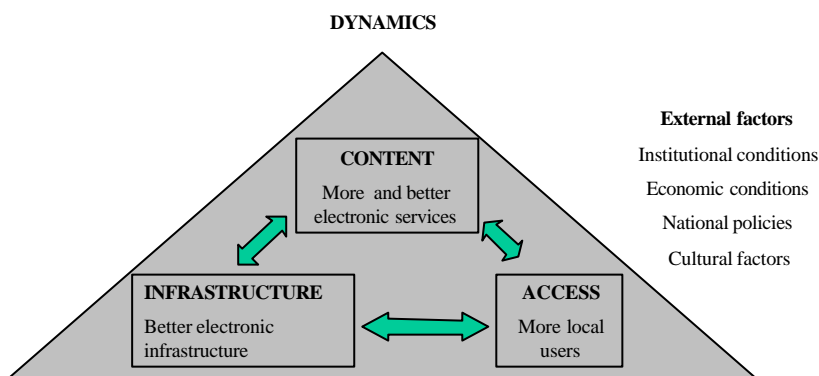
DYNAMICS

CONTENT
More and better electronic services

INFRASTRUCTURE
Better electronic infrastructure

ACCESS
More local users

External factors
Institutional conditions
Economic conditions
National policies
Cultural factors